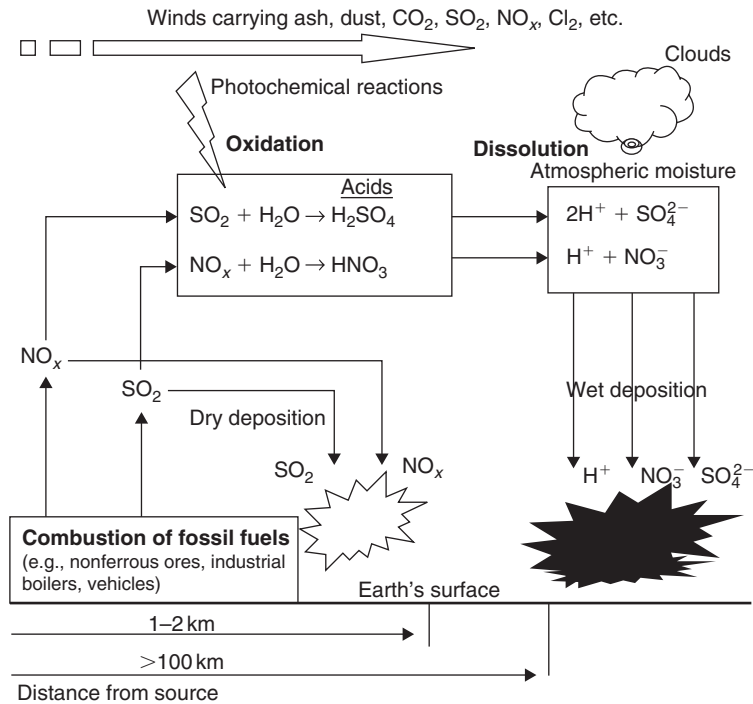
Winds carrying ash, dust, $CO_2$, $SO_2$, $NO_x$, $Cl_2$, etc.

Clouds

Photochemical reactions

Oxidation

Dissolution

Atmospheric moisture

Acids

$SO_2 + H_2O \rightarrow H_2SO_4$

$NO_x + H_2O \rightarrow HNO_3$

$2H^+ + SO_4^{2-}$

$H^+ + NO_3^-$

$NO_x$

$SO_2$

Dry deposition

Wet deposition

$SO_2$

$NO_x$

$H^+$

$NO_3^-$

$SO_4^{2-}$

Combustion of fossil fuels
(e.g., nonferrous ores, industrial boilers, vehicles)

Earth's surface

1–2 km

>100 km

Distance from source